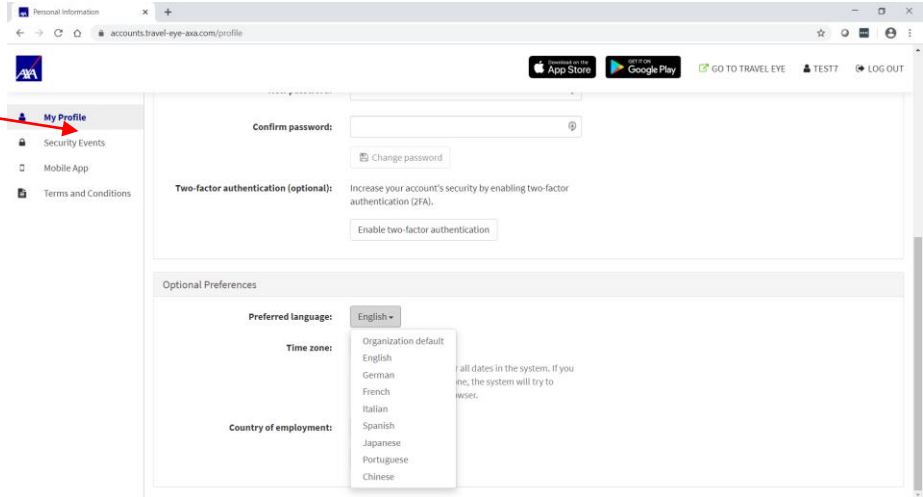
Personal Information ×
accounts.travel-eye-axa.com/profile

AXA

Download on the App Store
GET IT ON Google Play
GO TO TRAVEL EYE
TEST7
LOG OUT

My Profile
Security Events
Mobile App
Terms and Conditions

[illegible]

Confirm password:

Change password

Two-factor authentication (optional):
Increase your account's security by enabling two-factor authentication (2FA).

Enable two-factor authentication

Optional Preferences

Preferred language:
English

Organization default
English
German
French
Italian
Spanish
Japanese
Portuguese
Chinese

Time zone:
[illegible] all dates in the system. If you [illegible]one, the system will try to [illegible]wser.

Country of employment: